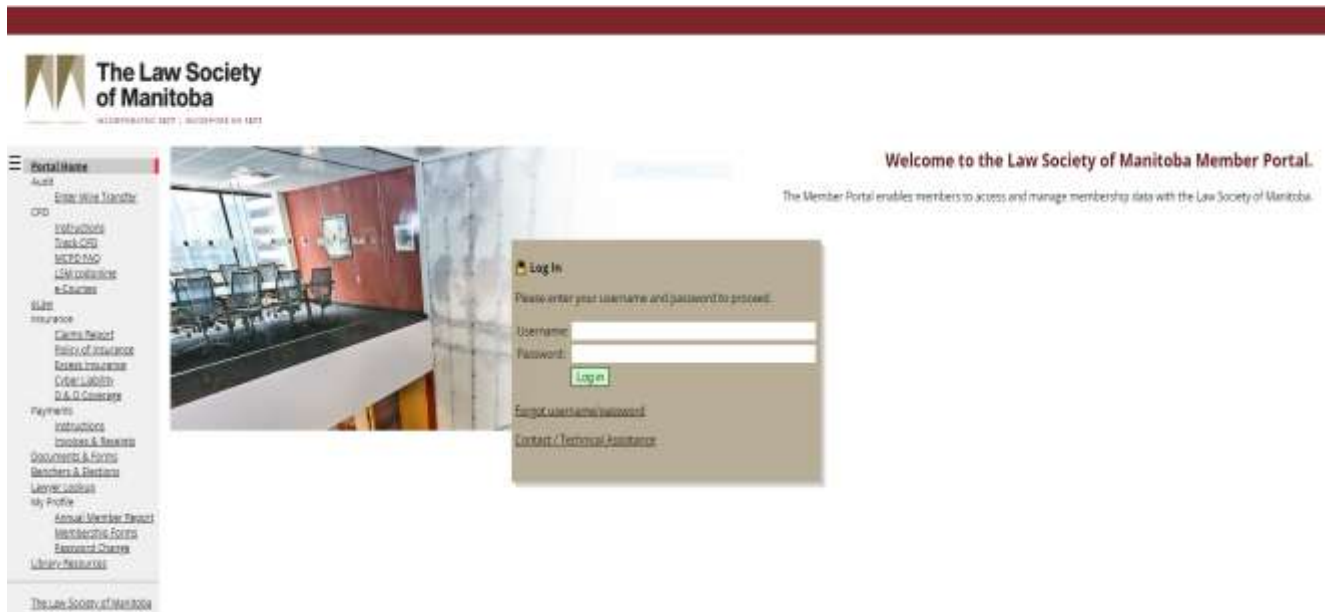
The Law Society of Manitoba

INCORPORATED 1877 | INCORPORÉ EN 1877

Portal Home
Audit
Enter Wire Transfer
CPD
Instructions
Track CPD
MCPD FAQ
LSM Inspire
e-Courses
eLibr
Insurance
Claims Report
Policy of Insurance
Excess Insurance
Cyber Liability
D & O Coverage
Payments
Instructions
Invoices & Receipts
Documents & Forms
Benchers & Elections
Lawyer Lookup
My Profile
Annual Member Report
Membership Forms
Password Change
Library Resources

The Law Society of Manitoba

Welcome to the Law Society of Manitoba Member Portal.

The Member Portal enables members to access and manage membership data with the Law Society of Manitoba.

Log In

Please enter your username and password to proceed.

Username:
Password:
Log In

Forgot username/password

Contact / Technical Assistance